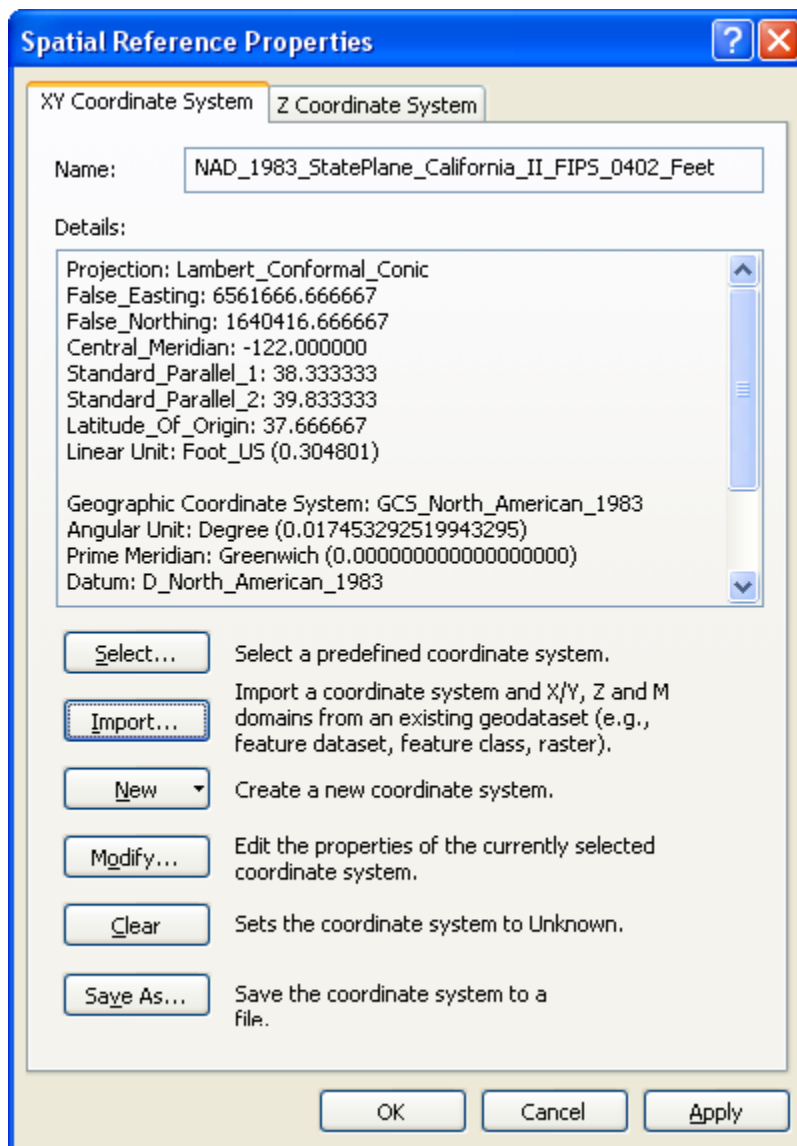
Spatial Reference Properties

XY Coordinate System | Z Coordinate System

Name: NAD_1983_StatePlane_California_II_FIPS_0402_Feet

Details:

Projection: Lambert_Conformal_Conic
False_Easting: 6561666.666667
False_Northing: 1640416.666667
Central_Meridian: -122.000000
Standard_Parallel_1: 38.333333
Standard_Parallel_2: 39.833333
Latitude_Of_Origin: 37.666667
Linear Unit: Foot_US (0.304801)

Geographic Coordinate System: GCS_North_American_1983
Angular Unit: Degree (0.0174532925199433295)
Prime Meridian: Greenwich (0.000000000000000000)
Datum: D_North_American_1983

Select... Select a predefined coordinate system.

Import... Import a coordinate system and X/Y, Z and M domains from an existing geodataset (e.g., feature dataset, feature class, raster).

New Create a new coordinate system.

Modify... Edit the properties of the currently selected coordinate system.

Clear Sets the coordinate system to Unknown.

Save As... Save the coordinate system to a file.

OK Cancel Apply